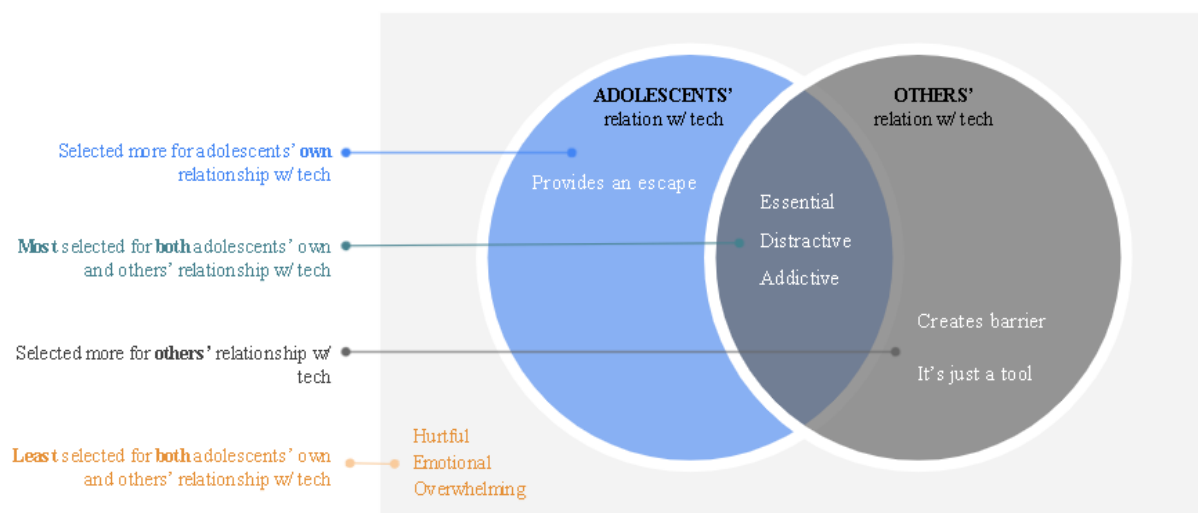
Selected more for adolescents' **own** relationship w/ tech

**Most** selected for **both** adolescents' own and others' relationship w/ tech

Selected more for **others'** relationship w/ tech

**Least** selected for **both** adolescents' own and others' relationship w/ tech

**ADOLESCENTS'**
relation w/ tech

**OTHERS'**
relation w/ tech

Provides an escape

Essential
Distractive
Addictive

Creates barrier
It's just a tool

Hurtful
Emotional
Overwhelming